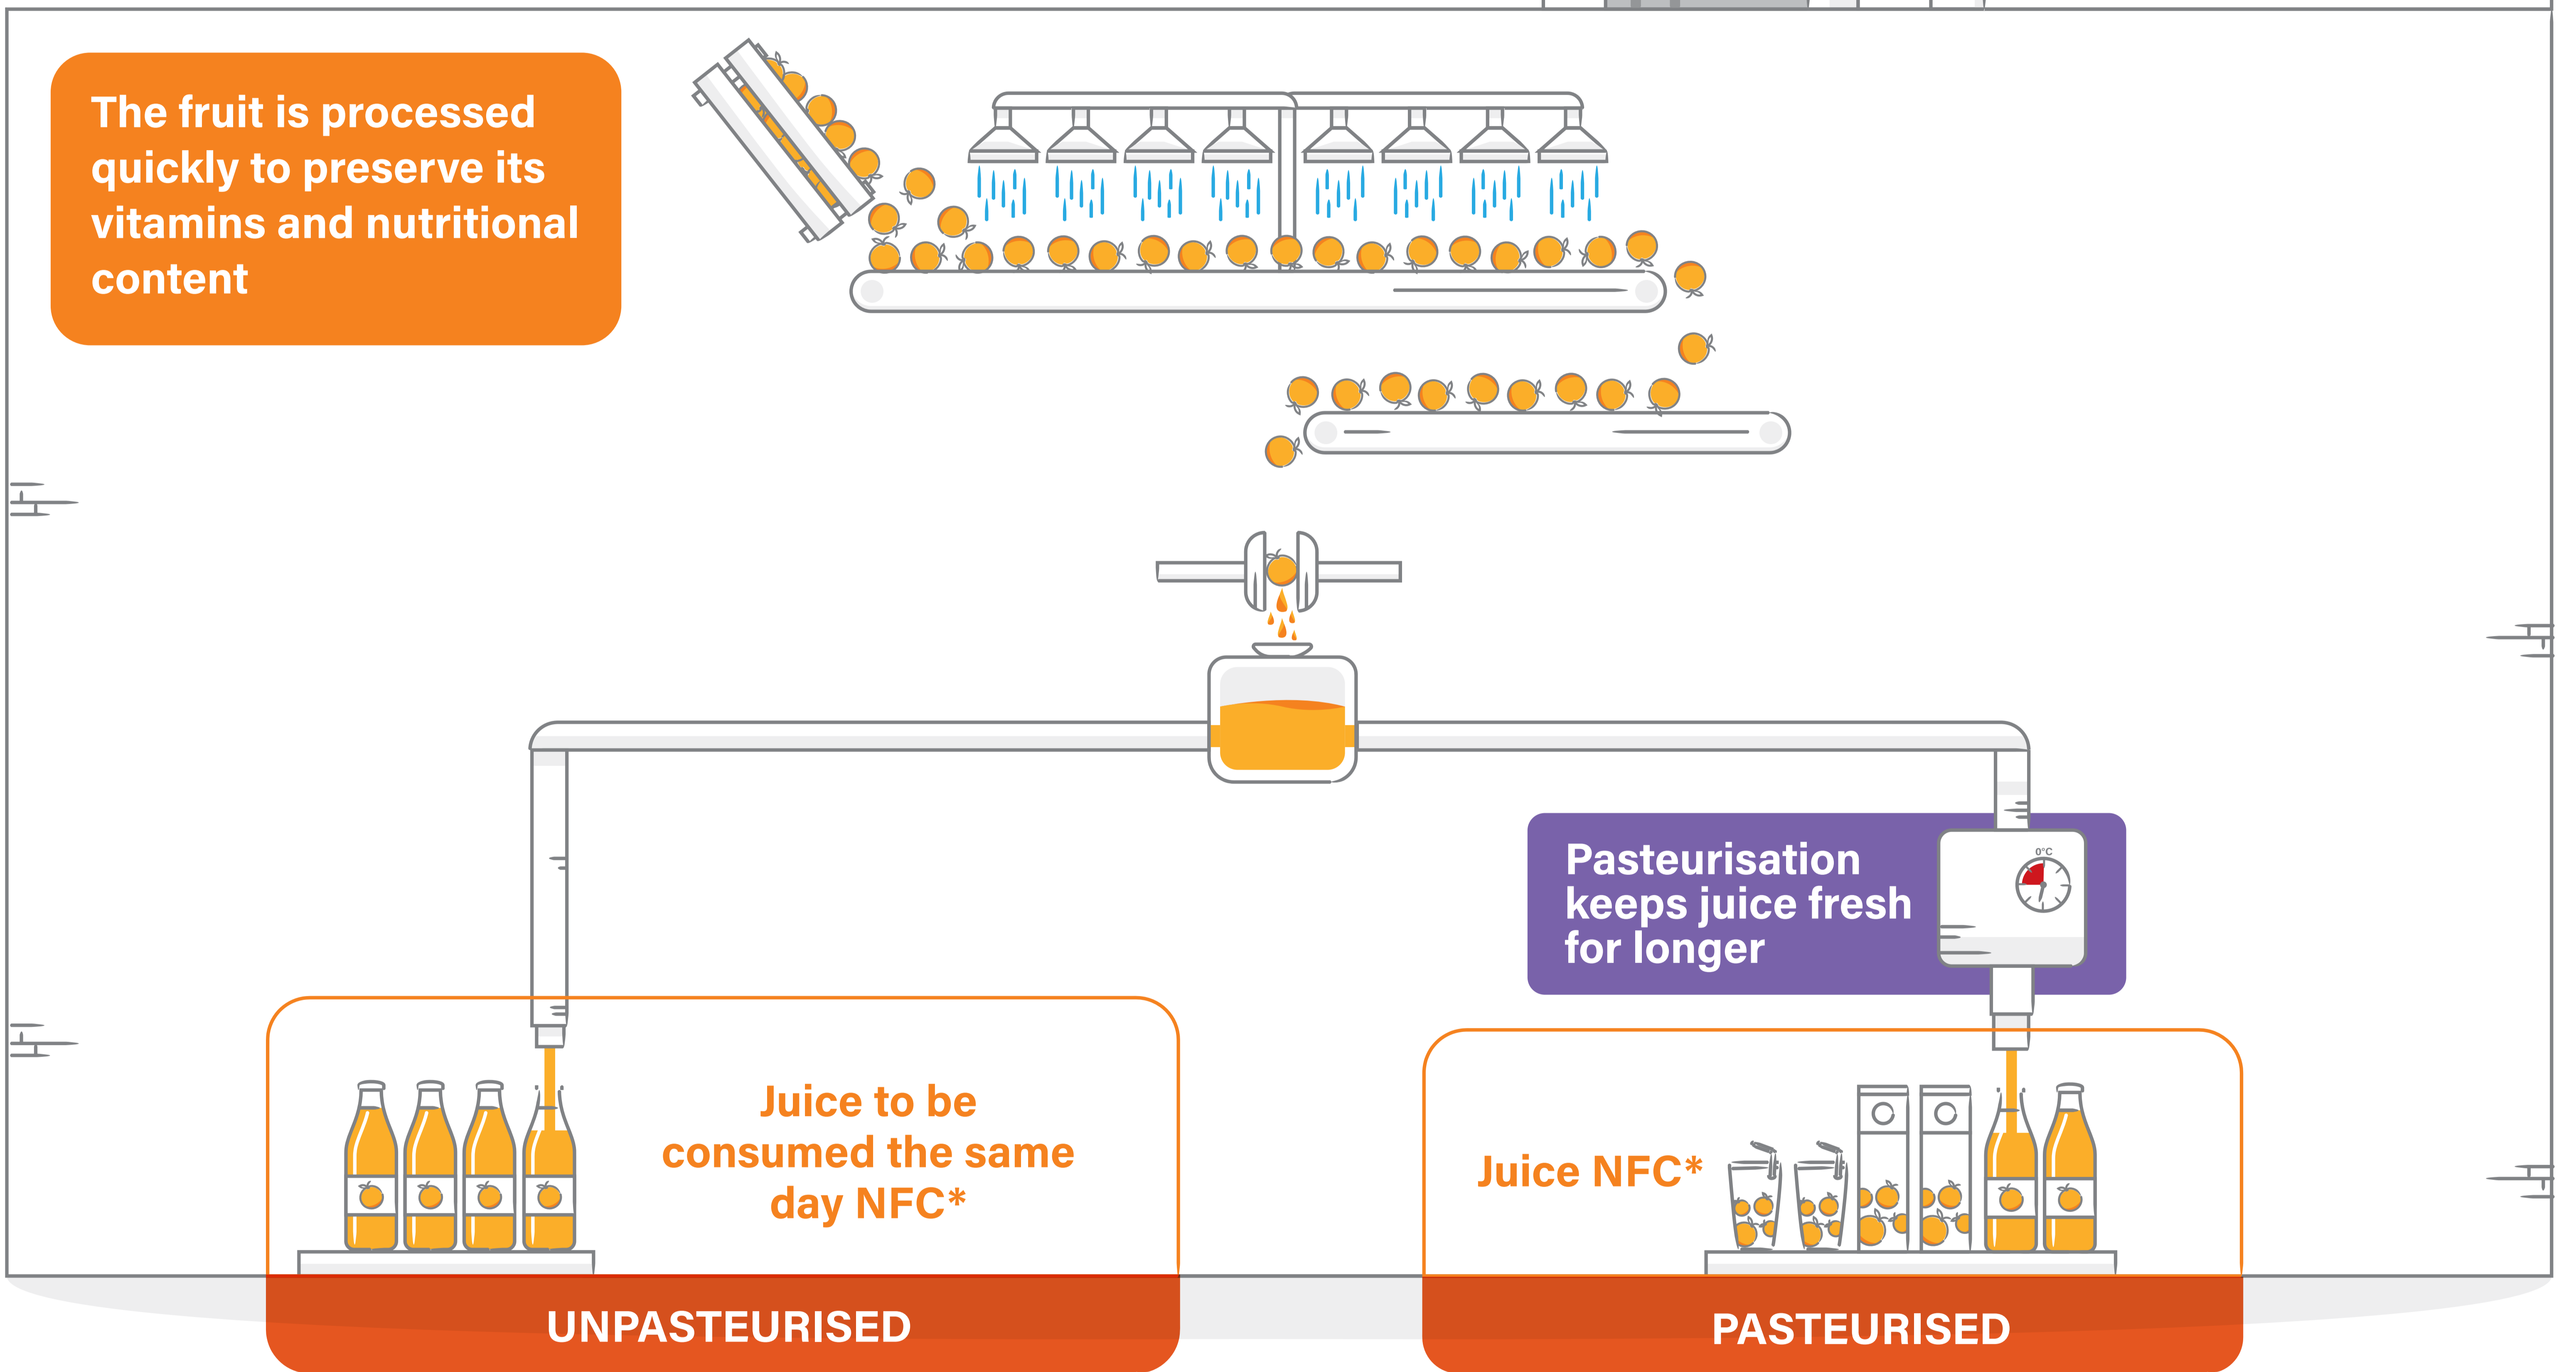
The fruit is processed quickly to preserve its vitamins and nutritional content

Pasteurisation keeps juice fresh for longer

0°C

Juice to be consumed the same day NFC*

Juice NFC*

UNPASTEURISED

PASTEURISED